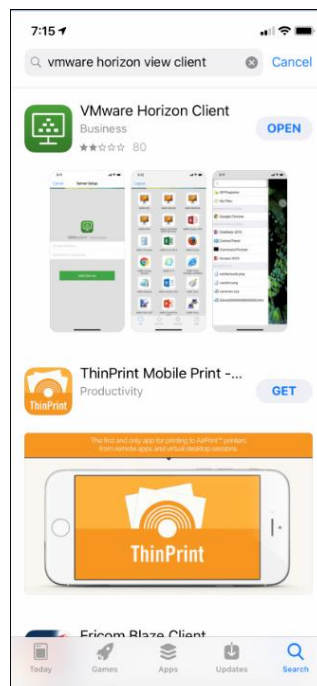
7:15

vmware horizon view client

Cancel

VMware Horizon Client

Business

80

OPEN

ThinPrint Mobile Print -...

Productivity

GET

ThinPrint

The first and only app for printing to AirPrint™ printers from remote apps and virtual desktop sessions.

ThinPrint

Ericom Blaze Client

Today

Games

Apps

Updates

Search